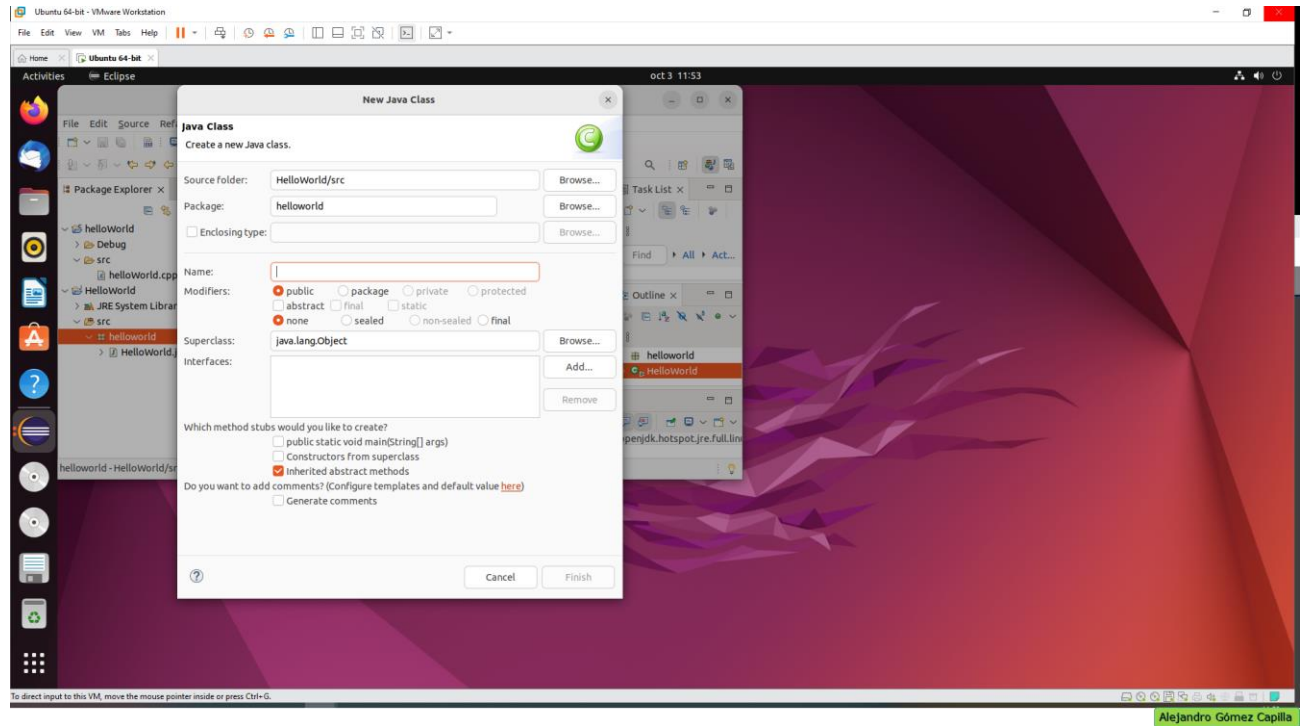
Ubuntu 64-bit - VMware Workstation

File Edit View VM Tabs Help

Home Ubuntu 64-bit

Activities Eclipse oct 3 11:53

File Edit Source Ref

Package Explorer ×

helloWorld
Debug
src
helloWorld.cpp
HelloWorld
JRE System Librar
src
helloworld
HelloWorld.j

helloworld - HelloWorld/sr

New Java Class

Java Class
Create a new Java class.

Source folder: HelloWorld/src Browse...
Package: helloworld Browse...
Enclosing type: Browse...

Name:
Modifiers: public package private protected
abstract final static
none sealed non-sealed final
Superclass: java.lang.Object Browse...
Interfaces: Add...
Remove

Which method stubs would you like to create?
public static void main(String[] args)
Constructors from superclass
Inherited abstract methods
Do you want to add comments? (Configure templates and default value here)
Generate comments

Cancel Finish

Task List ×
Find All Act...
Outline ×
helloworld
HelloWorld
penjdk.hotspot.jre.full.lin

To direct input to this VM, move the mouse pointer inside or press Ctrl+G.

Alejandro Gómez Capilla